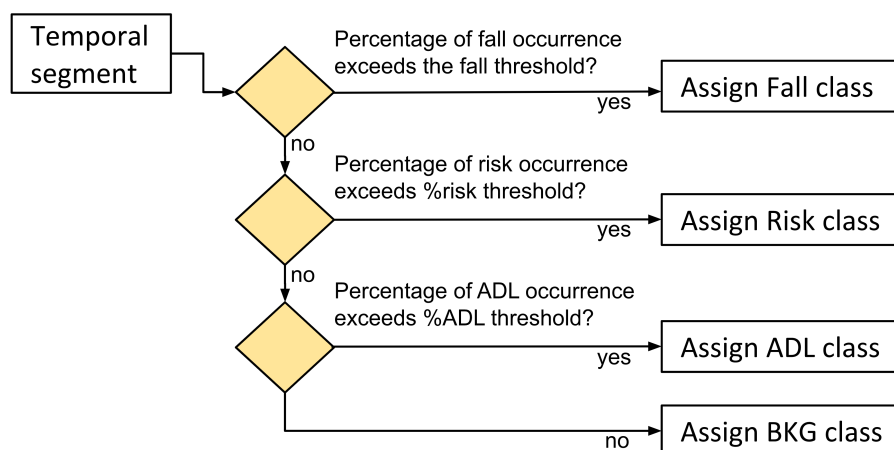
Temporal segment

Percentage of fall occurrence exceeds the fall threshold?

yes

Assign Fall class

no

Percentage of risk occurrence exceeds %risk threshold?

yes

Assign Risk class

no

Percentage of ADL occurrence exceeds %ADL threshold?

yes

Assign ADL class

no

Assign BKG class